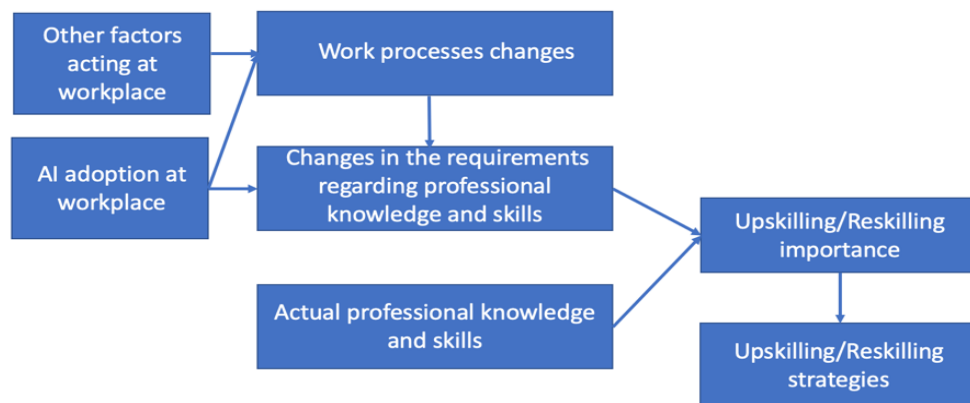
Other factors acting at workplace

AI adoption at workplace

Work processes changes

Changes in the requirements regarding professional knowledge and skills

Actual professional knowledge and skills

Upskilling/Reskilling importance

Upskilling/Reskilling strategies